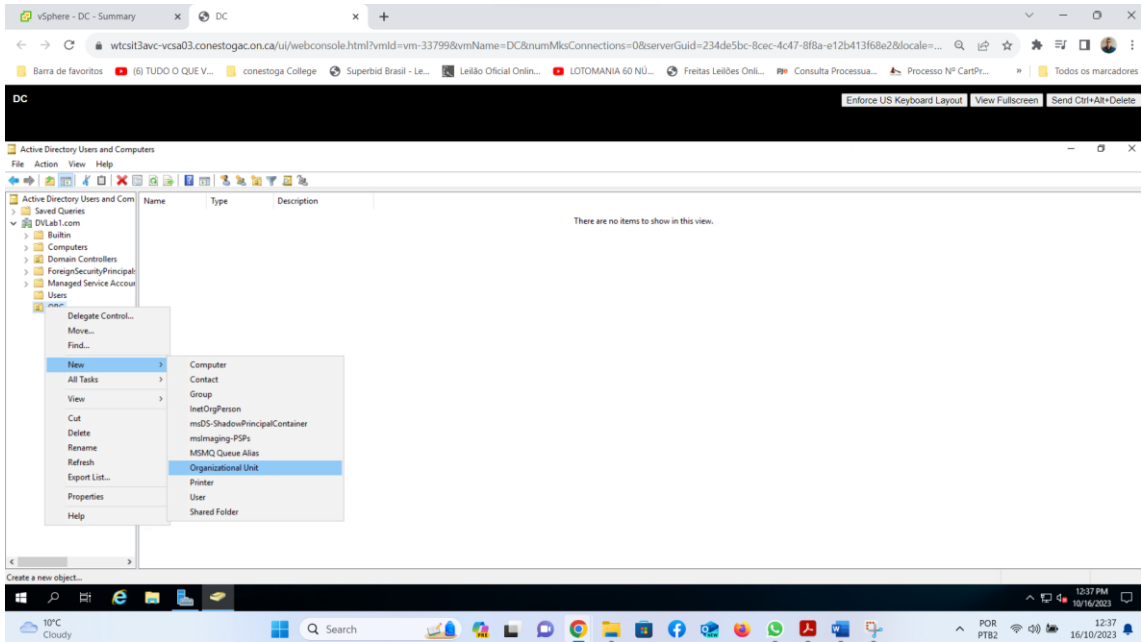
vSphere - DC - Summary | DC | +

wtcsit3avc-vcsa03.conestogac.on.ca/ui/webconsole.html?vmId=vm-33799&vmName=DC&numMksConnections=0&serverGuid=234de5bc-8cec-4c47-8f8a-e12b413f68e2&locale=...

Barra de favoritos | (6) TUDO O QUE V... | conestoga College | Superbid Brasil - Le... | Leilão Oficial Onlin... | LOTOMANIA 60 NÚ... | Freitas Leilões Onli... | Consulta Processua... | Processo Nº CartPr... | » | Todos os marcadores

DC

Enforce US Keyboard Layout | View Fullscreen | Send Ctrl+Alt+Delete

Active Directory Users and Computers

File Action View Help

Active Directory Users and Com
Saved Queries
DVLab1.com
Builtin
Computers
Domain Controllers
ForeignSecurityPrincipals
Managed Service Accour
Users
ORG

| Name | Type | Description |
|---|---|---|

There are no items to show in this view.

Delegate Control...
Move...
Find...
New
All Tasks
View
Cut
Delete
Rename
Refresh
Export List...
Properties
Help

Computer
Contact
Group
InetOrgPerson
msDS-ShadowPrincipalContainer
msImaging-PSPs
MSMQ Queue Alias
Organizational Unit
Printer
User
Shared Folder

Create a new object...

12:37 PM
10/16/2023

10°C
Cloudy

Search

POR
PTB2

12:37
16/10/2023